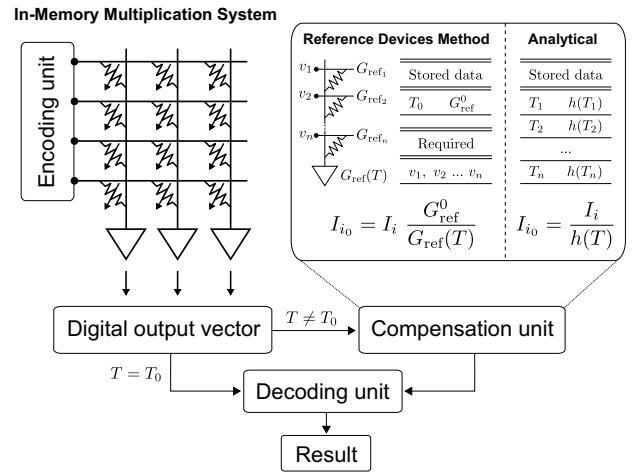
In-Memory Multiplication System

Encoding unit

Reference Devices Method

$v_1$ $G_{\text{ref}_1}$

$v_2$ $G_{\text{ref}_2}$

$v_n$ $G_{\text{ref}_n}$

$G_{\text{ref}}(T)$

| Stored data | |
|---|---|
| $T_0$ | $G^0_{\text{ref}}$ |

| Required |
|---|
| $v_1,\ v_2\ \dots\ v_n$ |

$I_{i_0} = I_i \frac{G^0_{\text{ref}}}{G_{\text{ref}}(T)}$

Analytical

| Stored data | |
|---|---|
| $T_1$ | $h(T_1)$ |
| $T_2$ | $h(T_2)$ |
| ... | |
| $T_n$ | $h(T_n)$ |

$I_{i_0} = \frac{I_i}{h(T)}$

Digital output vector

$T \neq T_0$

Compensation unit

$T = T_0$

Decoding unit

Result